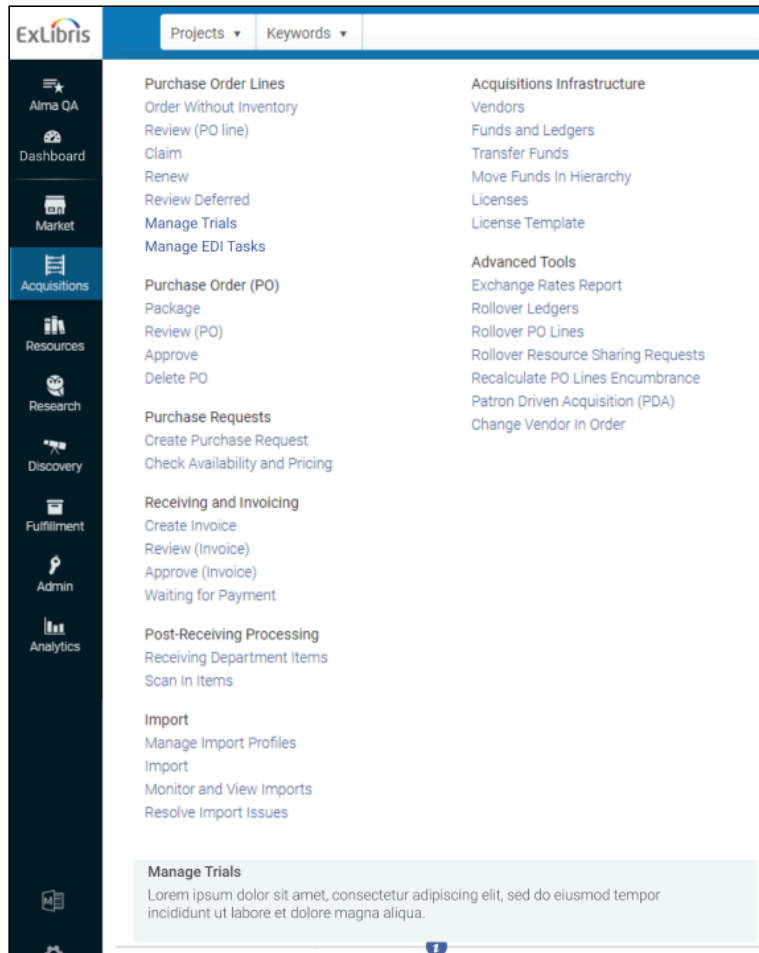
ExLibris

Projects ▾ Keywords ▾

Alma QA
Dashboard
Market
Acquisitions
Resources
Research
Discovery
Fulfillment
Admin
Analytics

Purchase Order Lines
Order Without Inventory
Review (PO line)
Claim
Renew
Review Deferred
Manage Trials
Manage EDI Tasks

Purchase Order (PO)
Package
Review (PO)
Approve
Delete PO

Purchase Requests
Create Purchase Request
Check Availability and Pricing

Receiving and Invoicing
Create Invoice
Review (Invoice)
Approve (Invoice)
Waiting for Payment

Post-Receiving Processing
Receiving Department Items
Scan In Items

Import
Manage Import Profiles
Import
Monitor and View Imports
Resolve Import Issues

Acquisitions Infrastructure
Vendors
Funds and Ledgers
Transfer Funds
Move Funds In Hierarchy
Licenses
License Template

Advanced Tools
Exchange Rates Report
Rollover Ledgers
Rollover PO Lines
Rollover Resource Sharing Requests
Recalculate PO Lines Encumbrance
Patron Driven Acquisition (PDA)
Change Vendor In Order

Manage Trials
Lorem ipsum dolor sit amet, consectetur adipiscing elit, sed do eiusmod tempor incididunt ut labore et dolore magna aliqua.